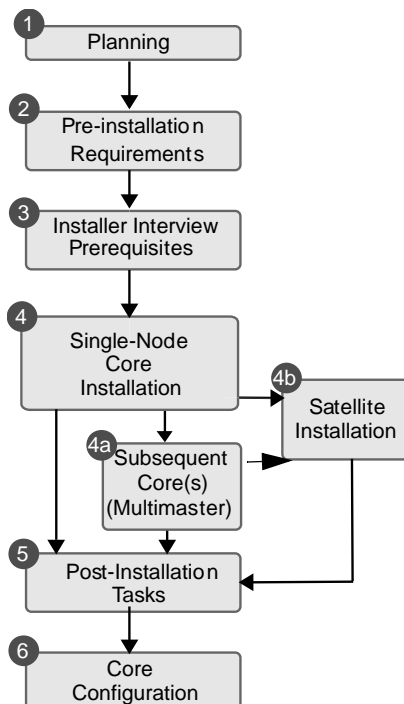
1
Planning

2
Pre-installation Requirements

3
Installer Interview Prerequisites

4
Single-Node Core Installation

4b
Satellite Installation

4a
Subsequent Core(s) (Multimaster)

5
Post-Installation Tasks

6
Core Configuration